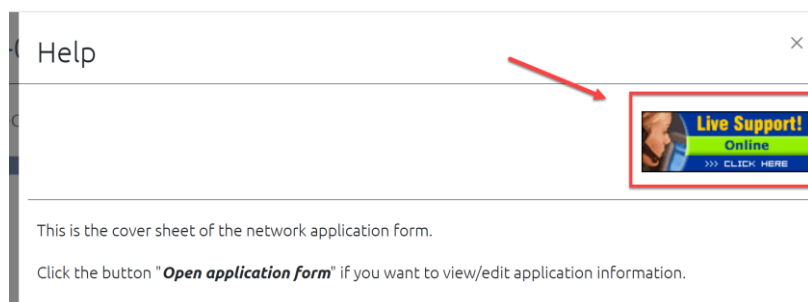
Help

×

Live Support!
Online
>>> CLICK HERE

This is the cover sheet of the network application form.

Click the button "***Open application form***" if you want to view/edit application information.